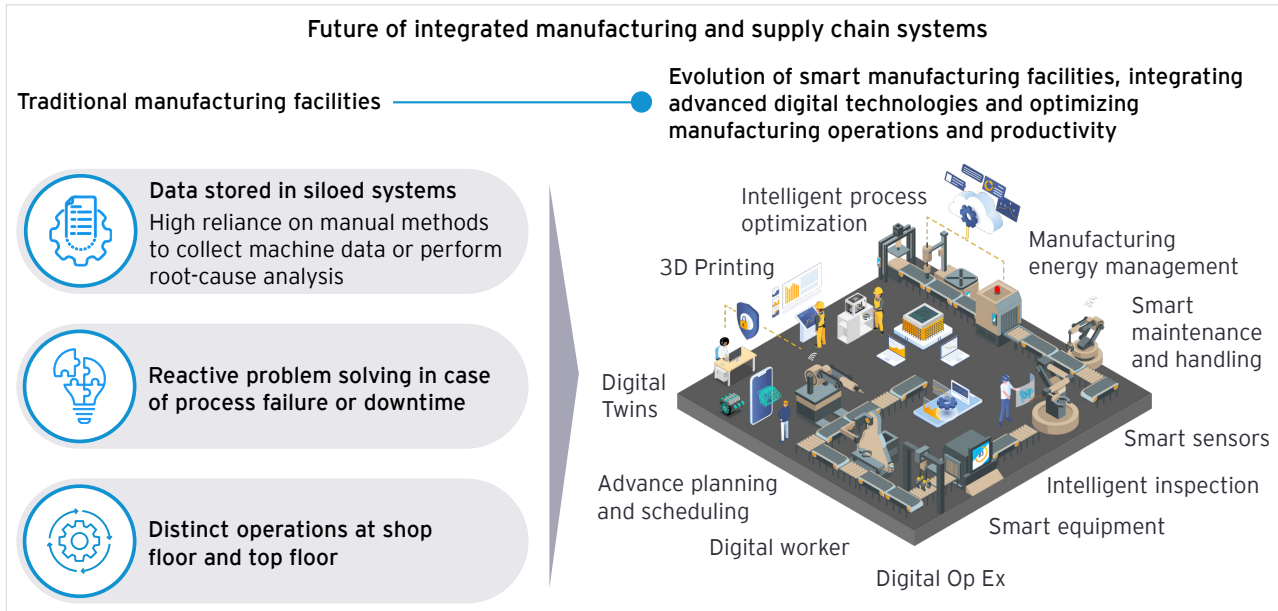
Future of integrated manufacturing and supply chain systems

Traditional manufacturing facilities

Evolution of smart manufacturing facilities, integrating advanced digital technologies and optimizing manufacturing operations and productivity

Data stored in siloed systems
High reliance on manual methods to collect machine data or perform root-cause analysis

Reactive problem solving in case of process failure or downtime

Distinct operations at shop floor and top floor

Intelligent process optimization

3D Printing

Manufacturing energy management

Smart maintenance and handling

Digital Twins

Smart sensors

Intelligent inspection

Advance planning and scheduling

Smart equipment

Digital worker

Digital Op Ex